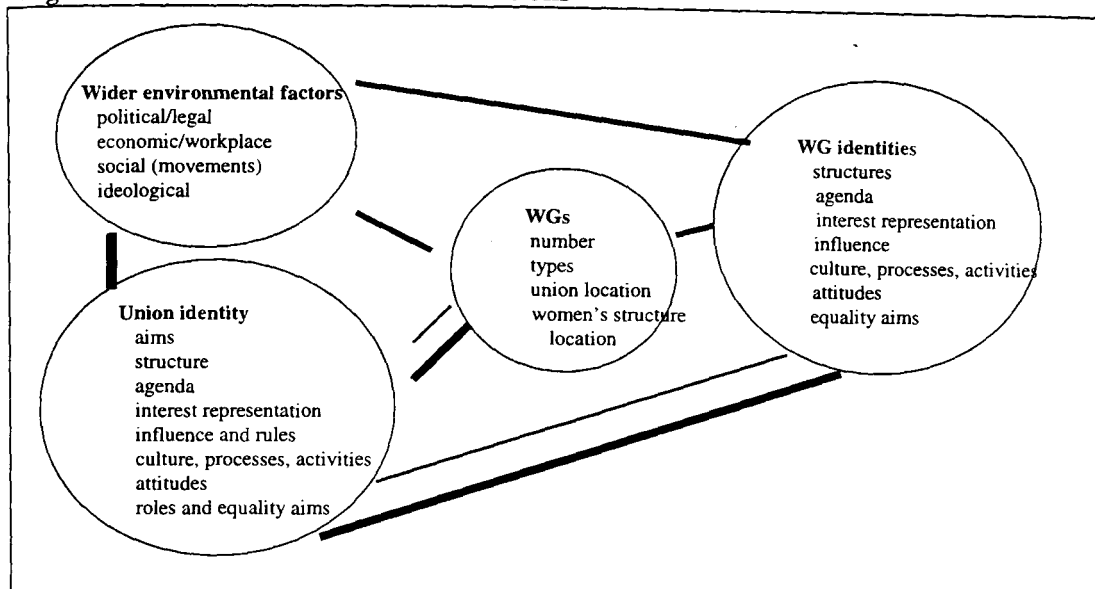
Wider environmental factors
political/legal
economic/workplace
social (movements)
ideological

WGs
number
types
union location
women's structure location

WG identities
structures
agenda
interest representation
influence
culture, processes, activities
attitudes
equality aims

Union identity
aims
structure
agenda
interest representation
influence and rules
culture, processes, activities
attitudes
roles and equality aims